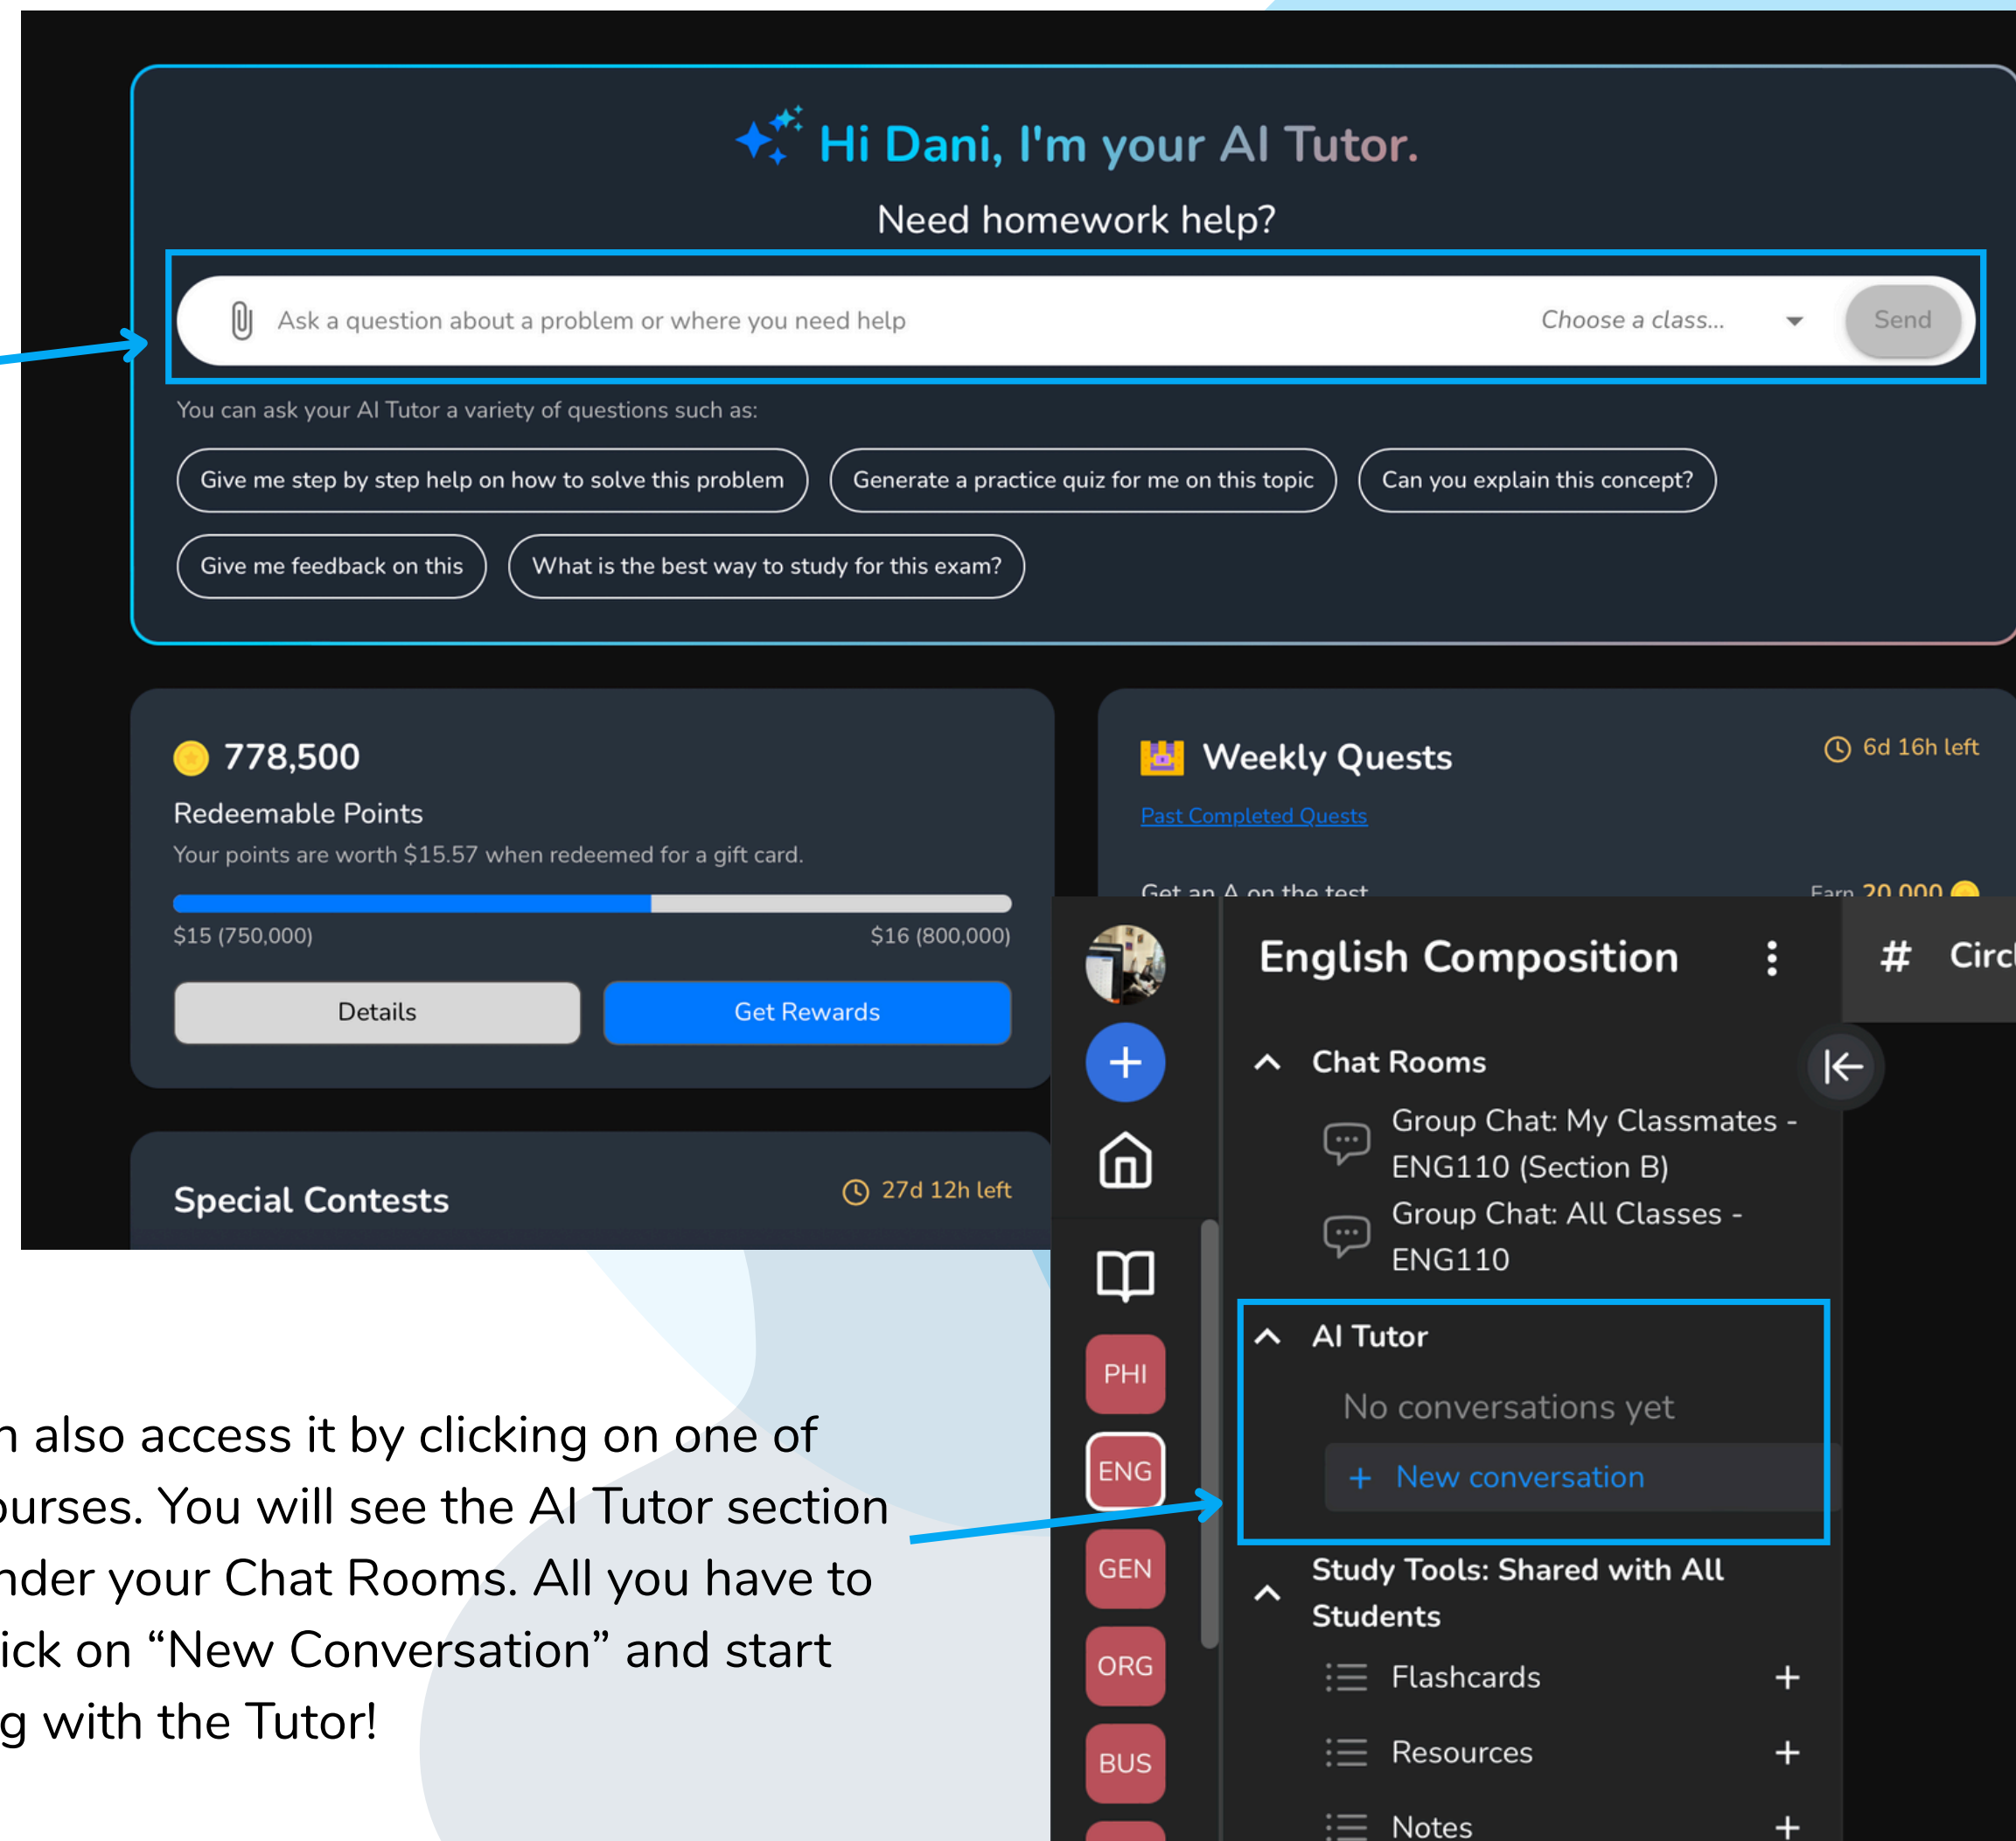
Hi Dani, I'm your AI Tutor.

Need homework help?

Ask a question about a problem or where you need help

Choose a class...

Send

You can ask your AI Tutor a variety of questions such as:

Give me step by step help on how to solve this problem

Generate a practice quiz for me on this topic

Can you explain this concept?

Give me feedback on this

What is the best way to study for this exam?

778,500

Redeemable Points

Your points are worth $15.57 when redeemed for a gift card.

$15 (750,000)

$16 (800,000)

Details

Get Rewards

Special Contests

27d 12h left

Weekly Quests

6d 16h left

Past Completed Quests

Get an A on the test

Earn 20,000

English Composition

# Circ

Chat Rooms

Group Chat: My Classmates - ENG110 (Section B)

Group Chat: All Classes - ENG110

AI Tutor

No conversations yet

+ New conversation

Study Tools: Shared with All Students

Flashcards +

Resources +

Notes +

PHI

ENG

GEN

ORG

BUS

n also access it by clicking on one of ourses. You will see the AI Tutor section nder your Chat Rooms. All you have to ick on “New Conversation” and start g with the Tutor!